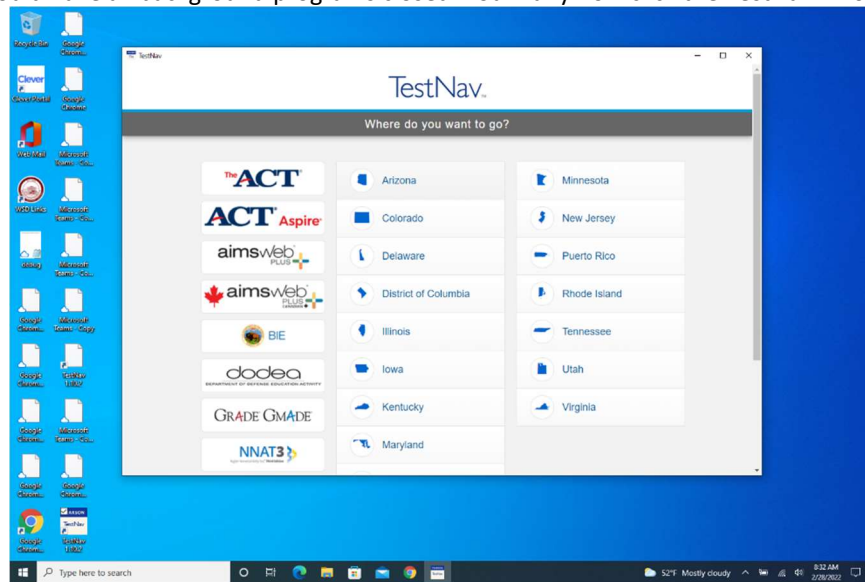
Recycle Bin
Google Classroom
Clever Portal
Google Classroom
Web Mail
Microsoft Teams - Co...
WCSD Links
Microsoft Teams - Co...
Desktop
Microsoft Teams - Co...
Google Classroom
Microsoft Teams - Copy
Google Classroom
TestNav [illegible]
Google Classroom
Microsoft Teams - Co...
Google Classroom
Google Classroom
Google Chrome
PEARSON TestNav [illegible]

TestNav

TestNav

Where do you want to go?

The ACT
ACT Aspire
aimsweb PLUS
aimsweb PLUS
BIE
dodea DEPARTMENT OF DEFENSE EDUCATION ACTIVITY
GRADE GMADE
NNAT3

Arizona
Colorado
Delaware
District of Columbia
Illinois
Iowa
Kentucky
Maryland

Minnesota
New Jersey
Puerto Rico
Rhode Island
Tennessee
Utah
Virginia

Type here to search
52°F Mostly cloudy
8:32 AM
2/28/2022